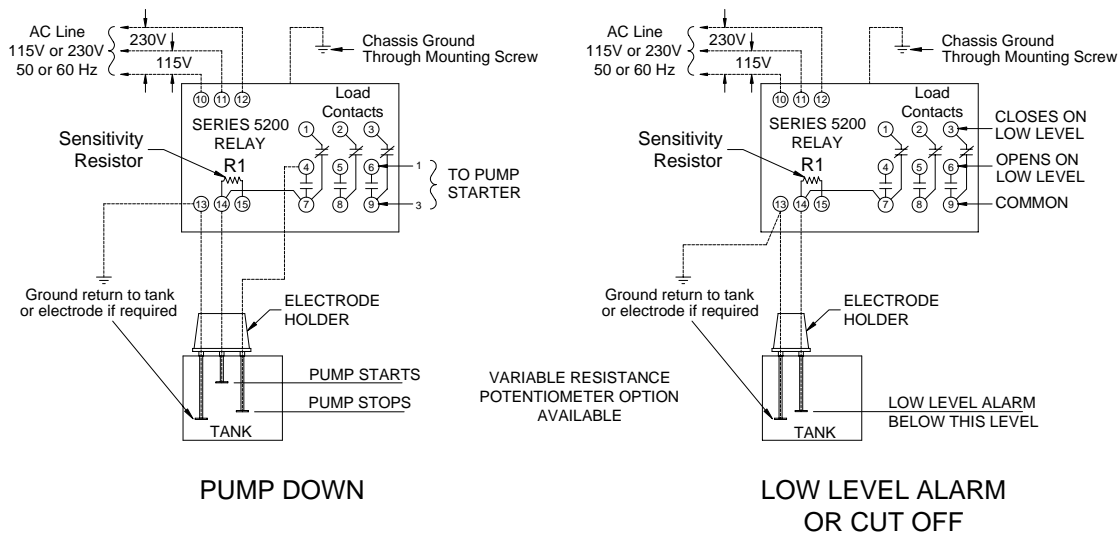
AC Line
115V or 230V
50 or 60 Hz
230V
115V
Chassis Ground
Through Mounting Screw
10 11 12
SERIES 5200
RELAY
Load
Contacts
1 2 3
Sensitivity
Resistor
R1
4 5 6
1
TO PUMP
STARTER
3
13 14 15 7 8 9
Ground return to tank
or electrode if required
ELECTRODE
HOLDER
PUMP STARTS
PUMP STOPS
TANK

PUMP DOWN

VARIABLE RESISTANCE
POTENTIOMETER OPTION
AVAILABLE

AC Line
115V or 230V
50 or 60 Hz
230V
115V
Chassis Ground
Through Mounting Screw
10 11 12
SERIES 5200
RELAY
Load
Contacts
1 2 3
CLOSES ON
LOW LEVEL
Sensitivity
Resistor
R1
4 5 6
OPENS ON
LOW LEVEL
13 14 15 7 8 9
COMMON
Ground return to tank
or electrode if required
ELECTRODE
HOLDER
LOW LEVEL ALARM
BELOW THIS LEVEL
TANK

LOW LEVEL ALARM
OR CUT OFF